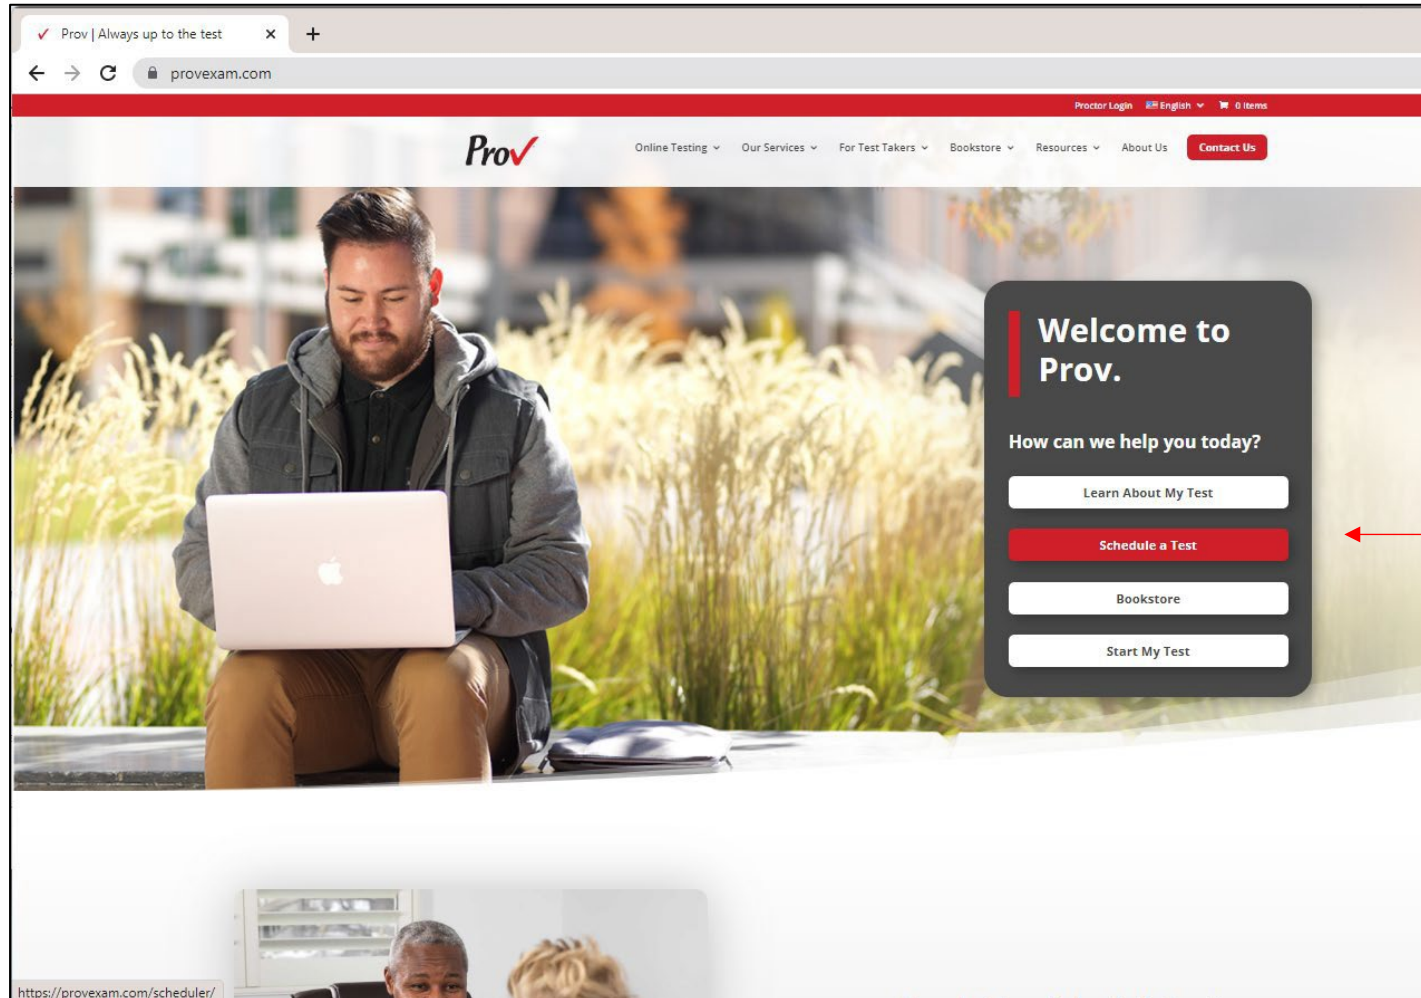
Prov | Always up to the test
provexam.com

Proctor Login English 0 items

Prov

Online Testing Our Services For Test Takers Bookstore Resources About Us Contact Us

Welcome to Prov.

How can we help you today?

Learn About My Test

Schedule a Test

Bookstore

Start My Test

https://provexam.com/scheduler/